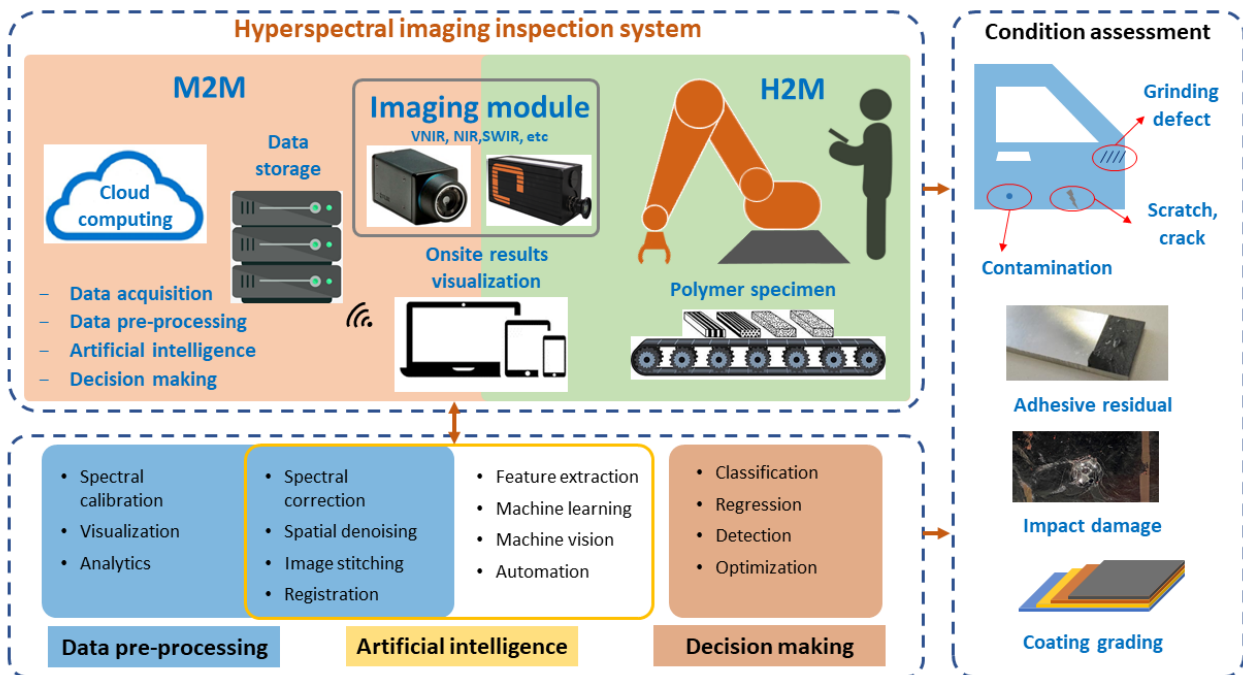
Hyperspectral imaging inspection system

M2M

Cloud computing

Data storage

Imaging module
VNIR, NIR, SWIR, etc

H2M

Onsite results visualization

Polymer specimen

- Data acquisition
- Data pre-processing
- Artificial intelligence
- Decision making

• Spectral calibration
• Visualization
• Analytics

• Spectral correction
• Spatial denoising
• Image stitching
• Registration

• Feature extraction
• Machine learning
• Machine vision
• Automation

• Classification
• Regression
• Detection
• Optimization

Data pre-processing

Artificial intelligence

Decision making

Condition assessment

Grinding defect

Scratch, crack

Contamination

Adhesive residual

Impact damage

Coating grading